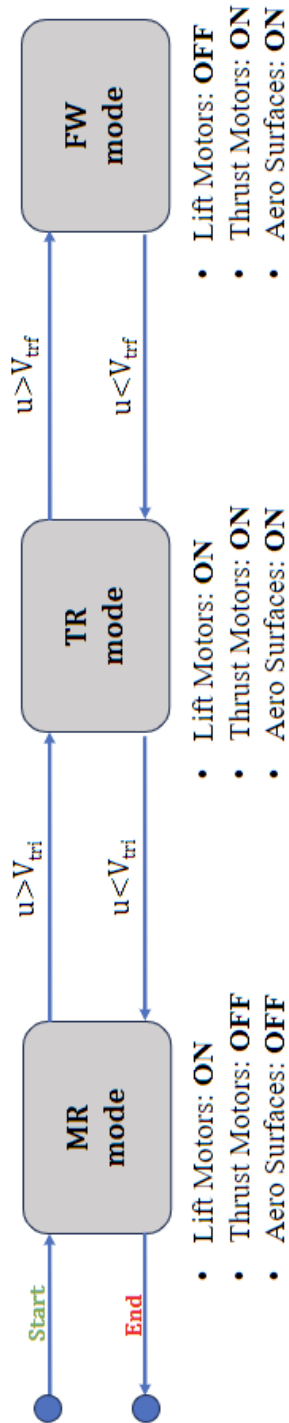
Start

End

MR mode

- Lift Motors: ON
- Thrust Motors: OFF
- Aero Surfaces: OFF

$u>V_{tri}$

$u<V_{tri}$

TR mode

- Lift Motors: ON
- Thrust Motors: ON
- Aero Surfaces: ON

$u>V_{trf}$

$u<V_{trf}$

FW mode

- Lift Motors: OFF
- Thrust Motors: ON
- Aero Surfaces: ON